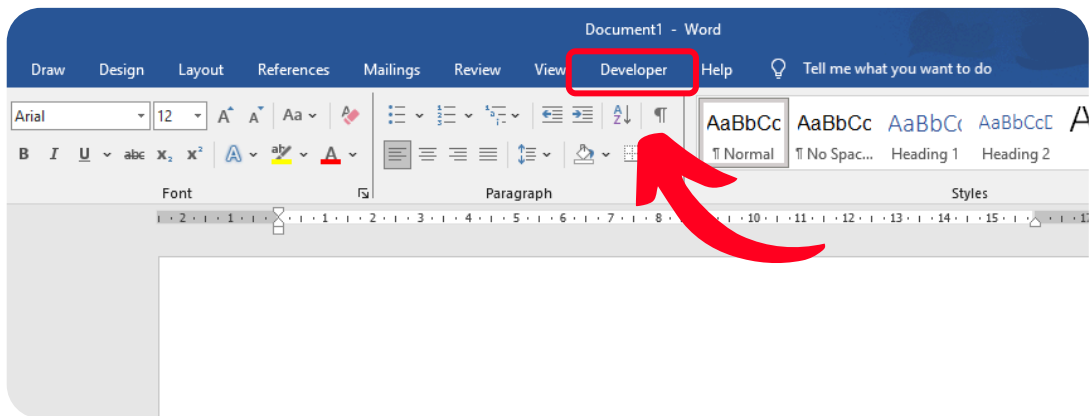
Document1 - Word

Draw Design Layout References Mailings Review View Developer Help Tell me what you want to do

Arial 12 A A Aa

B I U abc $x_2$ $x^2$ A A

Font

Paragraph

AaBbCc ¶ Normal
AaBbCc ¶ No Spac...
AaBbC Heading 1
AaBbCcD Heading 2

Styles

2 · 1 · 1 · 2 · 3 · 4 · 5 · 6 · 7 · 8 · 10 · 11 · 12 · 13 · 14 · 15 · 17